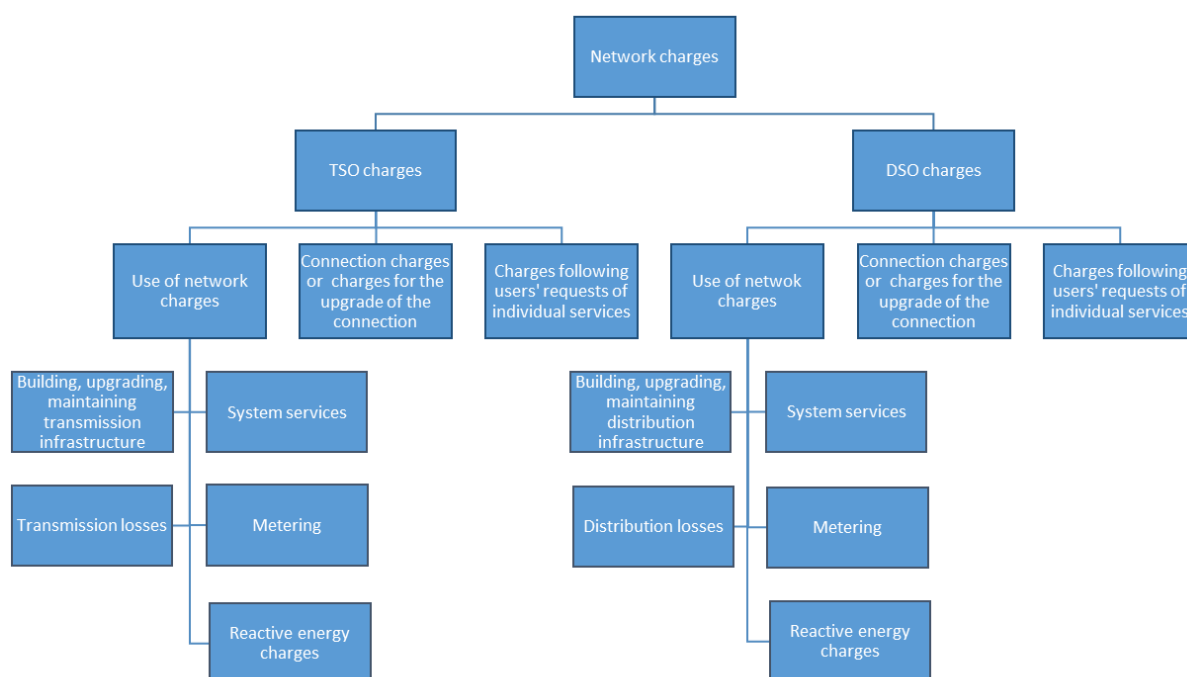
Network charges

TSO charges

DSO charges

Use of network charges

Connection charges or charges for the upgrade of the connection

Charges following users' requests of individual services

Use of netwok charges

Connection charges or charges for the upgrade of the connection

Charges following users' requests of individual services

Building, upgrading, maintaining transmission infrastructure

System services

Building, upgrading, maintaining distribution infrastructure

System services

Transmission losses

Metering

Distribution losses

Metering

Reactive energy charges

Reactive energy charges